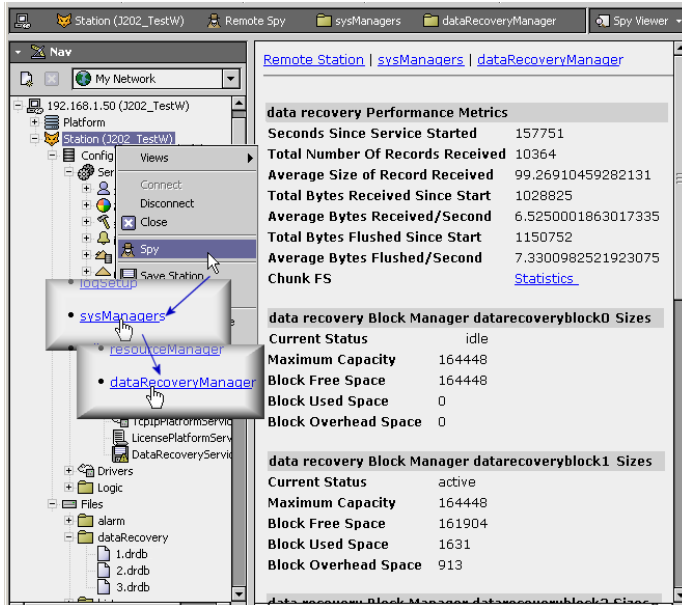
Station (J202_TestW) | Remote Spy | sysManagers | dataRecoveryManager | Spy Viewer

Nav

My Network

192.168.1.50 (J202_TestW)
Platform
Station (J202_TestW)
Config
Ser

Views
Connect
Disconnect
Close
Spy
Save Station

logSetup
sysManagers
resourceManager
dataRecoveryManager

TcpIpPlatformServ
LicensePlatformServ
DataRecoveryServic
Drivers
Logic
Files
alarm
dataRecovery
1.drdb
2.drdb
3.drdb

Remote Station | sysManagers | dataRecoveryManager

data recovery Performance Metrics

| | |
|---|---|
| Seconds Since Service Started | 157751 |
| Total Number Of Records Received | 10364 |
| Average Size of Record Received | 99.26910459282131 |
| Total Bytes Received Since Start | 1028825 |
| Average Bytes Received/Second | 6.5250001863017335 |
| Total Bytes Flushed Since Start | 1150752 |
| Average Bytes Flushed/Second | 7.3300982521923075 |
| Chunk FS | Statistics |

data recovery Block Manager datarecoveryblock0 Sizes

| | |
|---|---|
| Current Status | idle |
| Maximum Capacity | 164448 |
| Block Free Space | 164448 |
| Block Used Space | 0 |
| Block Overhead Space | 0 |

data recovery Block Manager datarecoveryblock1 Sizes

| | |
|---|---|
| Current Status | active |
| Maximum Capacity | 164448 |
| Block Free Space | 161904 |
| Block Used Space | 1631 |
| Block Overhead Space | 913 |

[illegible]